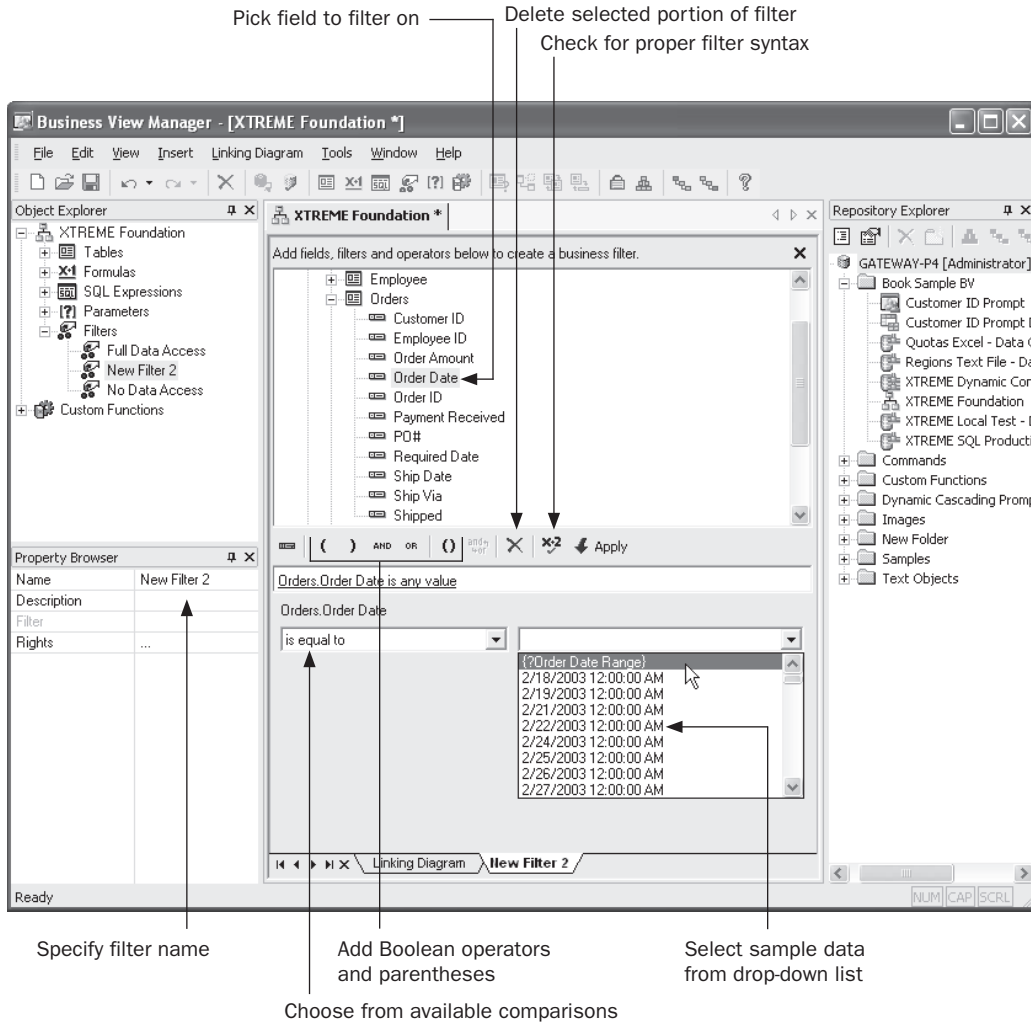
Pick field to filter on

Delete selected portion of filter

Check for proper filter syntax

Business View Manager - [XTREME Foundation *]

File Edit View Insert Linking Diagram Tools Window Help

Object Explorer

XTREME Foundation
Tables
Formulas
SQL Expressions
Parameters
Filters
Full Data Access
New Filter 2
No Data Access
Custom Functions

XTREME Foundation *

Add fields, filters and operators below to create a business filter.

Employee
Orders
Customer ID
Employee ID
Order Amount
Order Date
Order ID
Payment Received
PO#
Required Date
Ship Date
Ship Via
Shipped

( ) AND OR () and/or × Apply

Orders.Order Date is any value

Orders.Order Date

is equal to

{?Order Date Range}
2/18/2003 12:00:00 AM
2/19/2003 12:00:00 AM
2/21/2003 12:00:00 AM
2/22/2003 12:00:00 AM
2/24/2003 12:00:00 AM
2/25/2003 12:00:00 AM
2/26/2003 12:00:00 AM
2/27/2003 12:00:00 AM

Linking Diagram New Filter 2

Property Browser

| Name | New Filter 2 |
|---|---|
| Description | |
| Filter | |
| Rights | ... |

Repository Explorer

GATEWAY-P4 [Administrator]
Book Sample BV
Customer ID Prompt
Customer ID Prompt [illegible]
Quotas Excel - Data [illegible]
Regions Text File - Da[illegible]
XTREME Dynamic Co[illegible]
XTREME Foundation
XTREME Local Test - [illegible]
XTREME SQL Producti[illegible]
Commands
Custom Functions
Dynamic Cascading Promp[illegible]
Images
New Folder
Samples
Text Objects

Ready

NUM CAP SCRL

Specify filter name

Add Boolean operators and parentheses

Select sample data from drop-down list

Choose from available comparisons